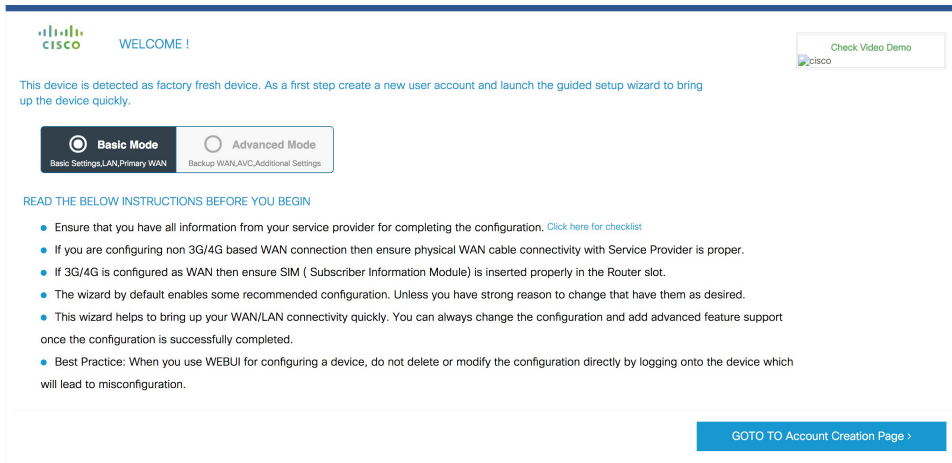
cisco WELCOME !

Check Video Demo
cisco

This device is detected as factory fresh device. As a first step create a new user account and launch the guided setup wizard to bring up the device quickly.

Basic Mode
Basic Settings,LAN,Primary WAN

Advanced Mode
Backup WAN,AVC,Additional Settings

READ THE BELOW INSTRUCTIONS BEFORE YOU BEGIN

- Ensure that you have all information from your service provider for completing the configuration. Click here for checklist
- If you are configuring non 3G/4G based WAN connection then ensure physical WAN cable connectivity with Service Provider is proper.
- If 3G/4G is configured as WAN then ensure SIM ( Subscriber Information Module) is inserted properly in the Router slot.
- The wizard by default enables some recommended configuration. Unless you have strong reason to change that have them as desired.
- This wizard helps to bring up your WAN/LAN connectivity quickly. You can always change the configuration and add advanced feature support once the configuration is successfully completed.
- Best Practice: When you use WEBUI for configuring a device, do not delete or modify the configuration directly by logging onto the device which will lead to misconfiguration.

GOTO TO Account Creation Page ›